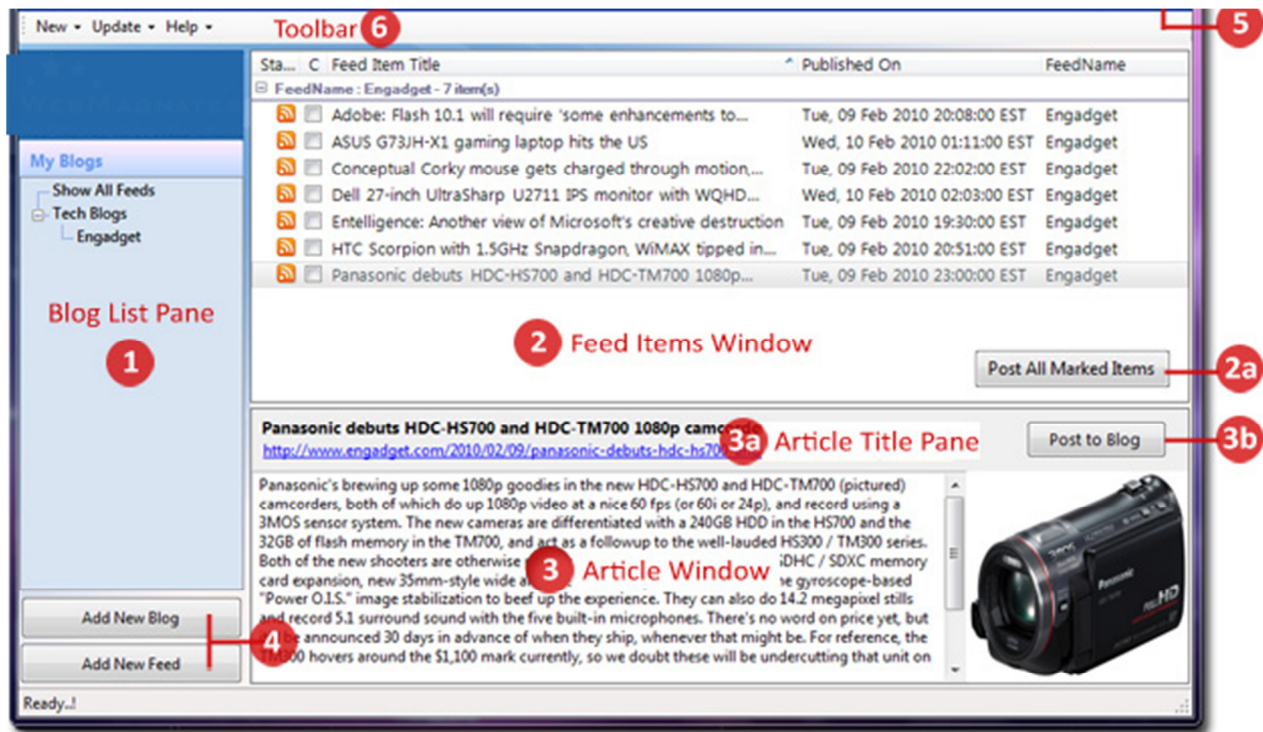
New ▾ Update ▾ Help ▾

Toolbar 6

5

My Blogs

Show All Feeds
Tech Blogs
Engadget

Blog List Pane

1

| Sta... | C | Feed Item Title | Published On | FeedName |
|---|---|---|---|---|
| FeedName : Engadget - 7 item(s) | | | | |
| | | Adobe: Flash 10.1 will require 'some enhancements to... | Tue, 09 Feb 2010 20:08:00 EST | Engadget |
| | | ASUS G73JH-X1 gaming laptop hits the US | Wed, 10 Feb 2010 01:11:00 EST | Engadget |
| | | Conceptual Corky mouse gets charged through motion,... | Tue, 09 Feb 2010 22:02:00 EST | Engadget |
| | | Dell 27-inch UltraSharp U2711 IPS monitor with WQHD... | Wed, 10 Feb 2010 02:03:00 EST | Engadget |
| | | Entelligence: Another view of Microsoft's creative destruction | Tue, 09 Feb 2010 19:30:00 EST | Engadget |
| | | HTC Scorpion with 1.5GHz Snapdragon, WiMAX tipped in... | Tue, 09 Feb 2010 20:51:00 EST | Engadget |
| | | Panasonic debuts HDC-HS700 and HDC-TM700 1080p... | Tue, 09 Feb 2010 23:00:00 EST | Engadget |

2 Feed Items Window

Post All Marked Items

2a

Panasonic debuts HDC-HS700 and HDC-TM700 1080p camcorde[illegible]
http://www.engadget.com/2010/02/09/panasonic-debuts-hdc-hs70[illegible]

3a Article Title Pane

Post to Blog

3b

Panasonic's brewing up some 1080p goodies in the new HDC-HS700 and HDC-TM700 (pictured) camcorders, both of which do up 1080p video at a nice 60 fps (or 60i or 24p), and record using a 3MOS sensor system. The new cameras are differentiated with a 240GB HDD in the HS700 and the 32GB of flash memory in the TM700, and act as a followup to the well-lauded HS300 / TM300 series. Both of the new shooters are otherwise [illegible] SDHC / SDXC memory card expansion, new 35mm-style wide a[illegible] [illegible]e gyroscope-based "Power O.I.S." image stabilization to beef up the experience. They can also do 14.2 megapixel stills and record 5.1 surround sound with the five built-in microphones. There's no word on price yet, but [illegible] be announced 30 days in advance of when they ship, whenever that might be. For reference, the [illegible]M00 hovers around the $1,100 mark currently, so we doubt these will be undercutting that unit on

3 Article Window

Panasonic
HD

Add New Blog

Add New Feed

4

Ready..!